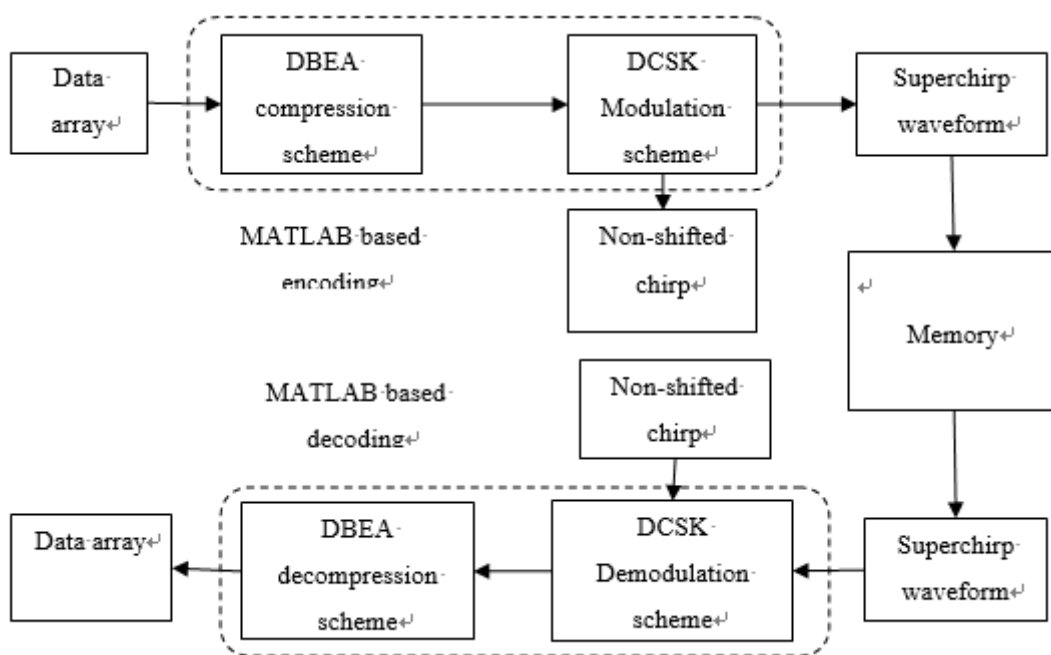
Data array

DBEA compression scheme

DCSK Modulation scheme

Superchirp waveform

MATLAB based encoding

Non-shifted chirp

Memory

MATLAB based decoding

Non-shifted chirp

Data array

DBEA decompression scheme

DCSK Demodulation scheme

Superchirp waveform